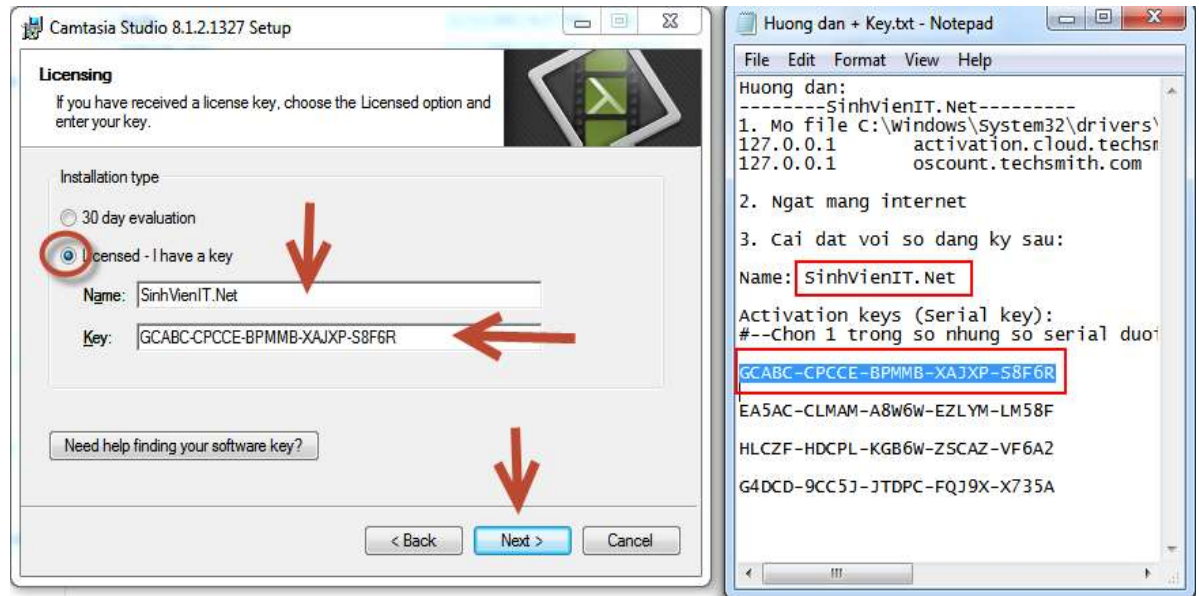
Camtasia Studio 8.1.2.1327 Setup

Licensing
If you have received a license key, choose the Licensed option and enter your key.

Installation type

30 day evaluation

Licensed - I have a key

Name: SinhVienIT.Net

Key: GCABC-CPCCE-BPMMB-XAJXP-S8F6R

Need help finding your software key?

< Back Next > Cancel

Huong dan + Key.txt - Notepad

File Edit Format View Help

Huong dan:
--------SinhVienIT.Net---------
1. Mo file C:\Windows\System32\drivers\
127.0.0.1 activation.cloud.techsm
127.0.0.1 oscount.techsmith.com

2. Ngat mang internet

3. Cai dat voi so dang ky sau:

Name: SinhVienIT.Net

Activation keys (Serial key):
#--Chon 1 trong so nhung so serial duoi

GCABC-CPCCE-BPMMB-XAJXP-S8F6R

EA5AC-CLMAM-A8W6W-EZLYM-LM58F

HLCZF-HDCPL-KGB6W-ZSCAZ-VF6A2

G4DCD-9CC5J-JTDPC-FQJ9X-X735A